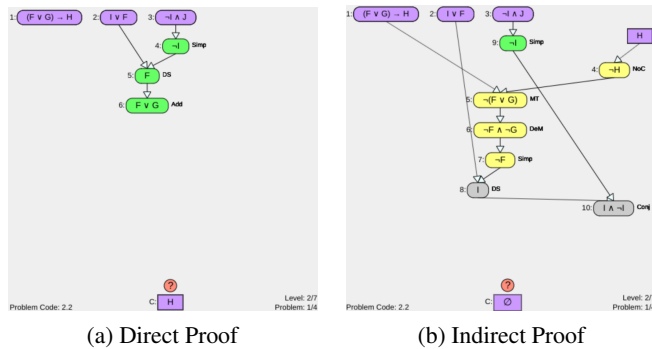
1: $(F \vee G) \rightarrow H$
2: $I \vee F$
3: $\neg I \wedge J$
4: $\neg I$ Simp
5: F DS
6: $F \vee G$ Add
?
C: H
Problem Code: 2.2
Level: 2/7
Problem: 1/4

(a) Direct Proof

1: $(F \vee G) \rightarrow H$
2: $I \vee F$
3: $\neg I \wedge J$
H
9: $\neg I$ Simp
4: $\neg H$ NoC
5: $\neg(F \vee G)$ MT
6: $\neg F \wedge \neg G$ DeM
7: $\neg F$ Simp
8: I DS
10: $I \wedge \neg I$ Conj
?
C: $\varnothing$
Problem Code: 2.2
Level: 2/7
Problem: 1/4

(b) Indirect Proof